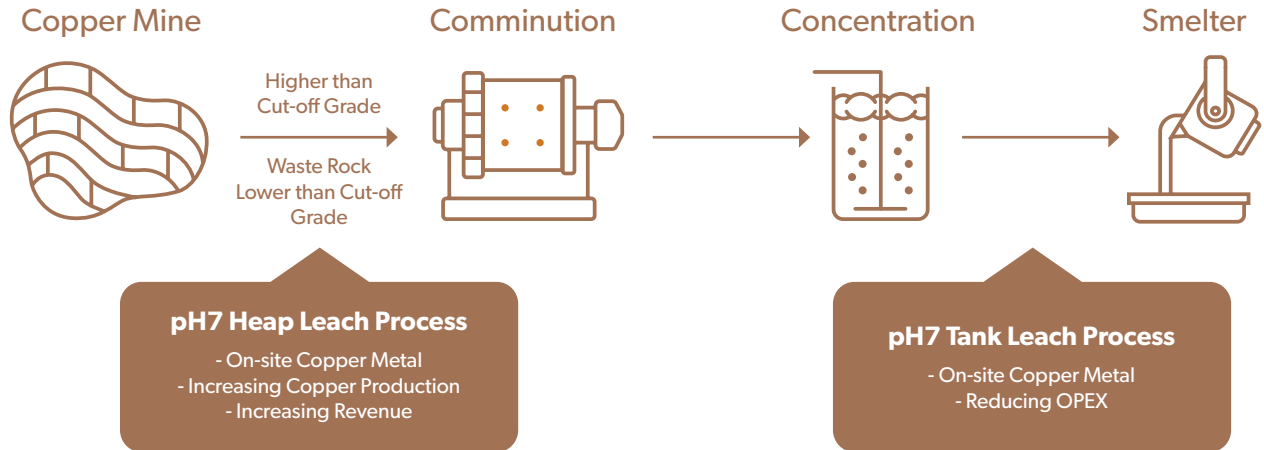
Copper Mine

Higher than Cut-off Grade

Waste Rock Lower than Cut-off Grade

Comminution

Concentration

Smelter

pH7 Heap Leach Process

- On-site Copper Metal
- Increasing Copper Production
- Increasing Revenue

pH7 Tank Leach Process

- On-site Copper Metal
- Reducing OPEX